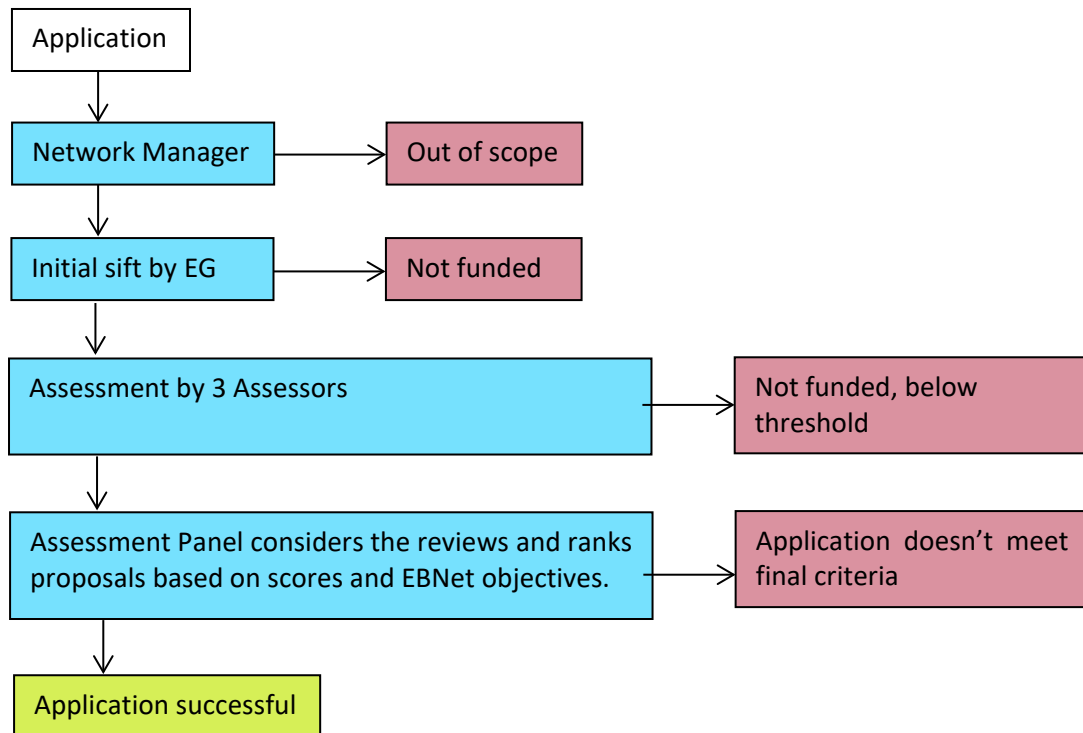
Application

Network Manager

Out of scope

Initial sift by EG

Not funded

Assessment by 3 Assessors

Not funded, below threshold

Assessment Panel considers the reviews and ranks proposals based on scores and EBNet objectives.

Application doesn’t meet final criteria

Application successful